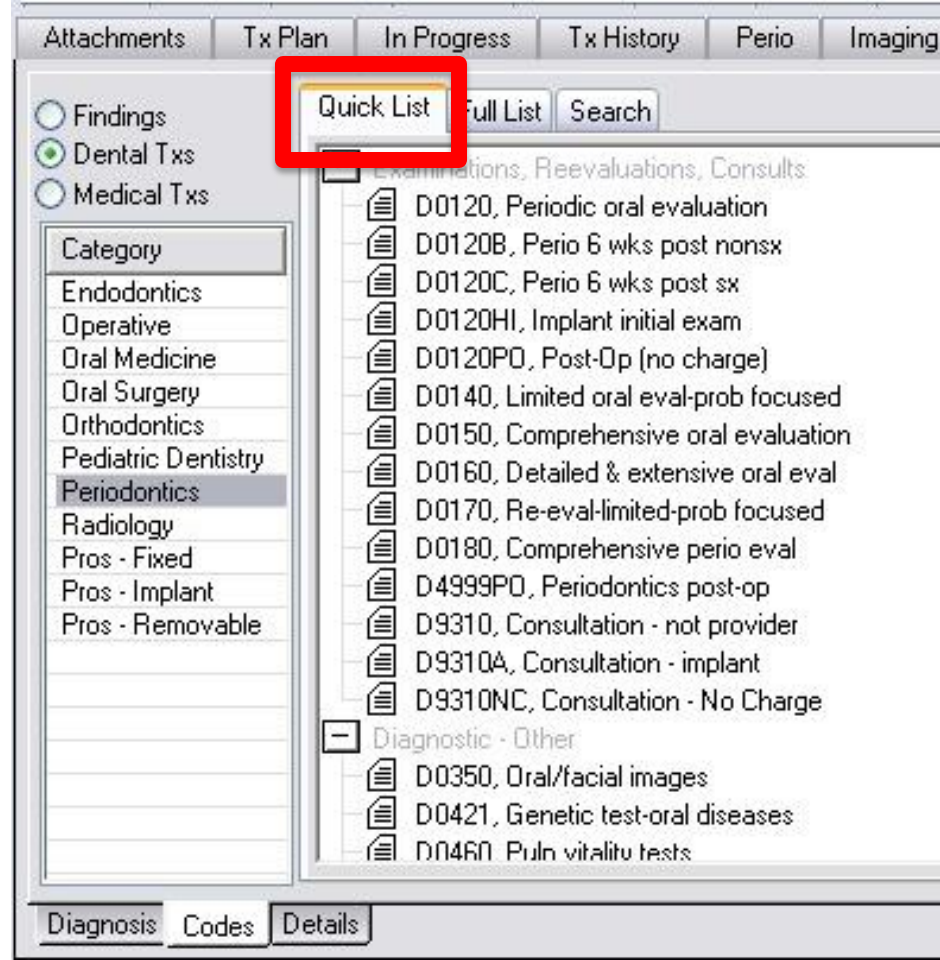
Attachments | Tx Plan | In Progress | Tx History | Perio | Imaging

Findings
Dental Txs
Medical Txs

Quick List | Full List | Search

| Category |
|---|
| Endodontics |
| Operative |
| Oral Medicine |
| Oral Surgery |
| Orthodontics |
| Pediatric Dentistry |
| Periodontics |
| Radiology |
| Pros - Fixed |
| Pros - Implant |
| Pros - Removable |

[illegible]ations, Reevaluations, Consults
D0120, Periodic oral evaluation
D0120B, Perio 6 wks post nonsx
D0120C, Perio 6 wks post sx
D0120HI, Implant initial exam
D0120PO, Post-Op (no charge)
D0140, Limited oral eval-prob focused
D0150, Comprehensive oral evaluation
D0160, Detailed & extensive oral eval
D0170, Re-eval-limited-prob focused
D0180, Comprehensive perio eval
D4999PO, Periodontics post-op
D9310, Consultation - not provider
D9310A, Consultation - implant
D9310NC, Consultation - No Charge
Diagnostic - Other
D0350, Oral/facial images
D0421, Genetic test-oral diseases
D0460, Pulp vitality tests

Diagnosis | Codes | Details